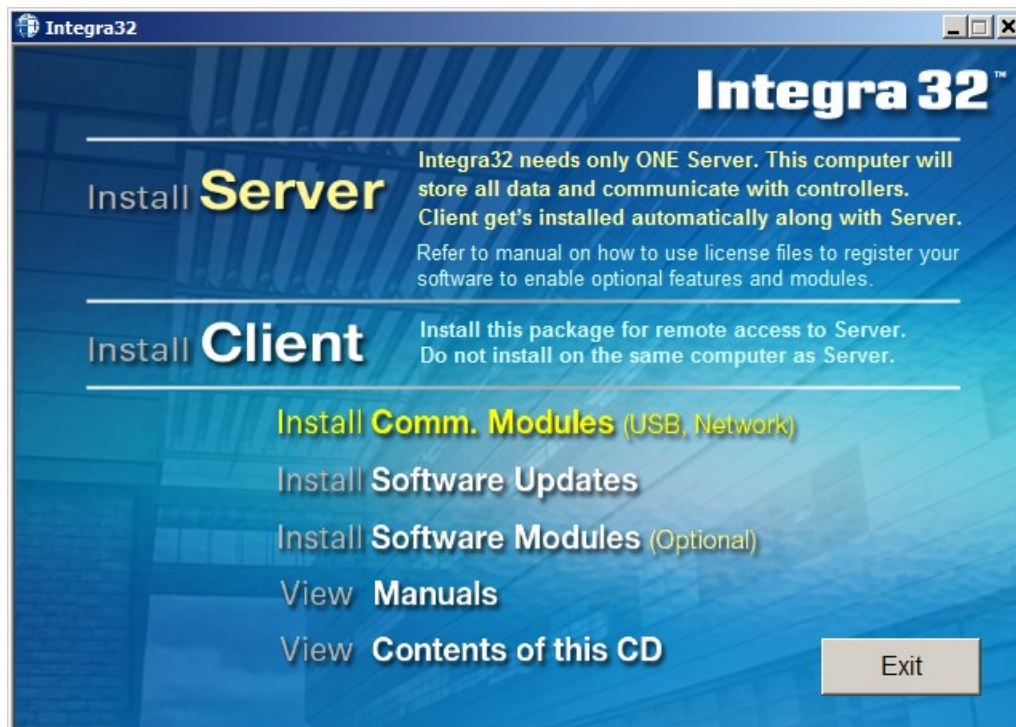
Integra32

Integra 32™

Install Server

Integra32 needs only ONE Server. This computer will store all data and communicate with controllers. Client get's installed automatically along with Server.

Refer to manual on how to use license files to register your software to enable optional features and modules.

Install Client

Install this package for remote access to Server. Do not install on the same computer as Server.

Install Comm. Modules (USB, Network)

Install Software Updates

Install Software Modules (Optional)

View Manuals

View Contents of this CD

Exit